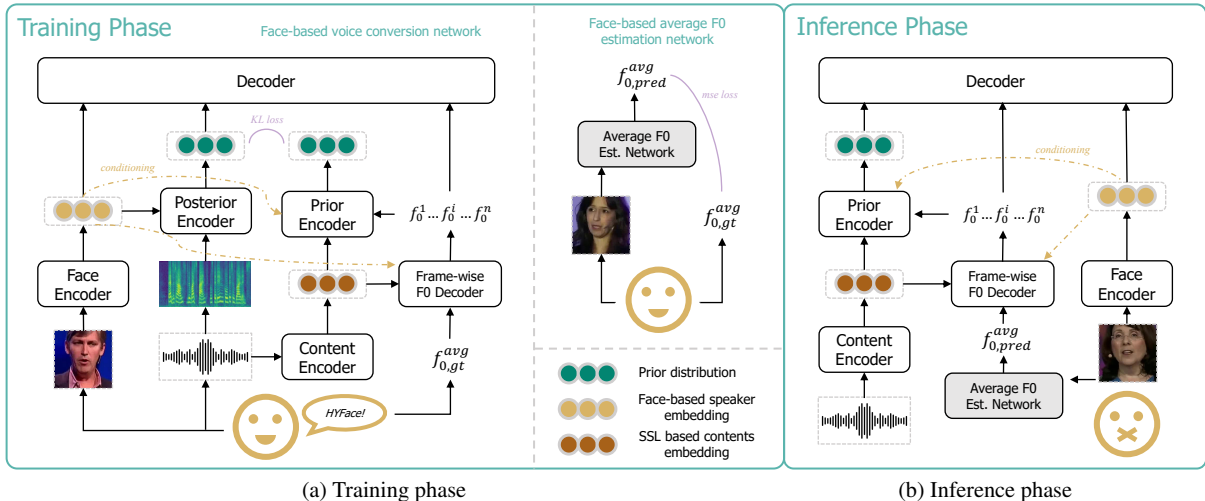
Training Phase

Face-based voice conversion network

Decoder

KL loss

conditioning

Posterior Encoder

Prior Encoder

$f_0^1 \dots f_0^i \dots f_0^n$

Face Encoder

Frame-wise F0 Decoder

Content Encoder

$f_{0,gt}^{avg}$

HYFace!

Face-based average F0 estimation network

$f_{0,pred}^{avg}$

mse loss

Average F0 Est. Network

$f_{0,gt}^{avg}$

Prior distribution

Face-based speaker embedding

SSL based contents embedding

Inference Phase

Decoder

conditioning

Prior Encoder

$f_0^1 \dots f_0^i \dots f_0^n$

Frame-wise F0 Decoder

Face Encoder

Content Encoder

$f_{0,pred}^{avg}$

Average F0 Est. Network

(a) Training phase

(b) Inference phase